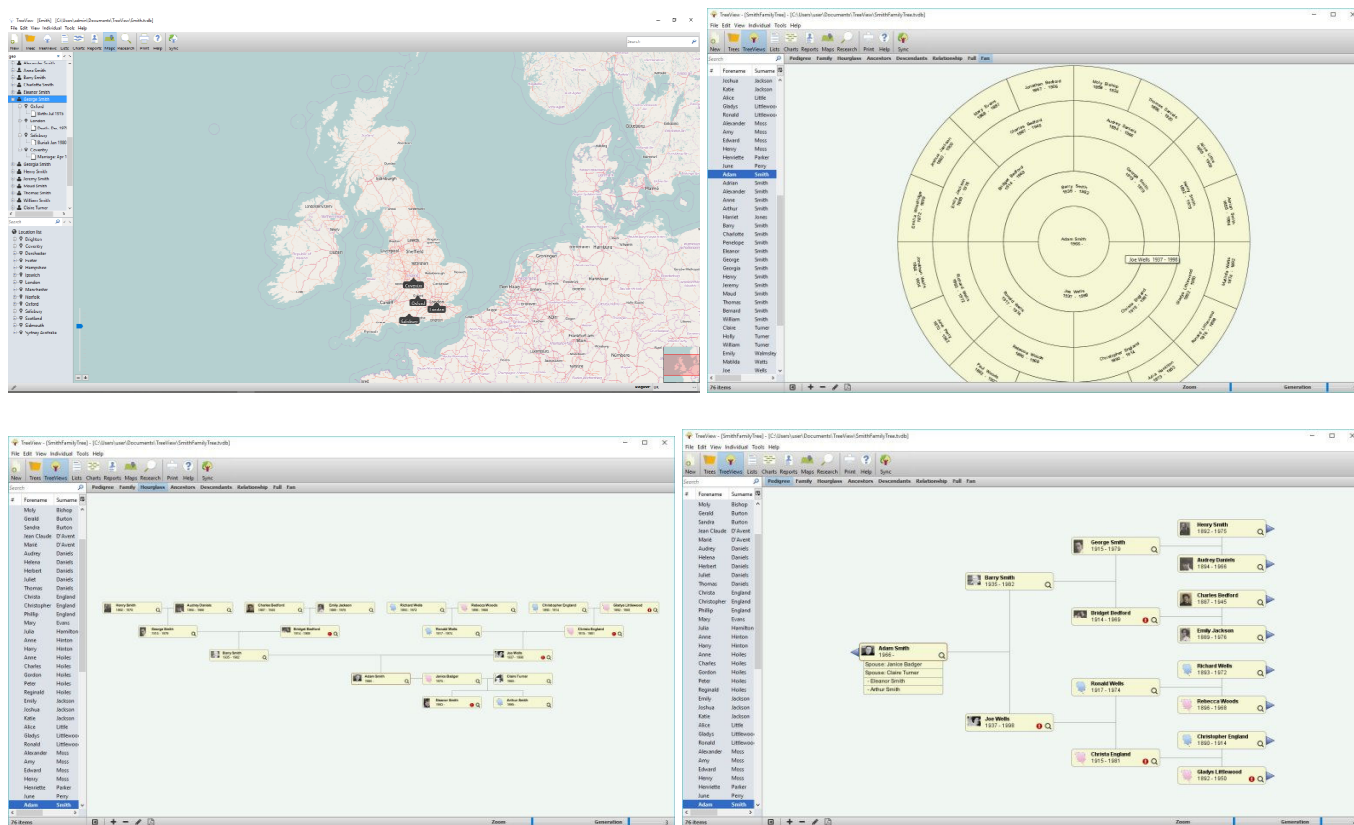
TreeView - [Smith] - [C:\Users\admin\Documents\TreeView\Smith.tvdb]

File Edit View Individual Tools Help

New Tree TreeViews Lists Charts Reports Maps Research Print Help Sync

Anne Smith
Barry Smith
Charlotte Smith
Eleanor Smith
George Smith
Oxford
Birth Jul 1976
London
Salisbury
Burial Jan 1980
Coventry
Marriage Apr 1
Georgia Smith
Henry Smith
Jeremy Smith
Maud Smith
Thomas Smith
William Smith
Claire Turner

Location list:
Brighton
Coventry
Dorchester
Exeter
Hampshire
Ipswich
London
Manchester
Norfolk
Oxford
Salisbury
Scotland
Sidmouth
Sydney Australia

Coventry
Oxford
London
Salisbury

TreeView - [SmithFamilyTree] - [C:\Users\user\Documents\TreeView\SmithFamilyTree.tvdb]

File Edit View Individual Tools Help

New Trees TreeViews Lists Charts Maps Research Print Help Sync

Pedigree Family Hourglass Ancestors Descendants Relationship Full Fan

| # | Forename | Surname |
|---|---|---|
| | Joshua | Jackson |
| | Katie | Jackson |
| | Alice | Little |
| | Gladys | Littlewood |
| | Ronald | Littlewood |
| | Alexander | Moss |
| | Amy | Moss |
| | Edward | Moss |
| | Henry | Moss |
| | Henriette | Parker |
| | June | Perry |
| | Adam | Smith |
| | Adrian | Smith |
| | Alexander | Smith |
| | Anne | Smith |
| | Arthur | Smith |
| | Harriet | Jones |
| | Barry | Smith |
| | Charlotte | Smith |
| | Penelope | Smith |
| | Eleanor | Smith |
| | George | Smith |
| | Georgia | Smith |
| | Henry | Smith |
| | Jeremy | Smith |
| | Maud | Smith |
| | Thomas | Smith |
| | Bernard | Smith |
| | William | Smith |
| | Claire | Turner |
| | Holly | Turner |
| | William | Turner |
| | Emily | Walmsley |
| | Matilda | Watts |
| | Joe | Wells |

76 items

Adam Smith 1966 -
Barry Smith 1935 - 1982
Joe Wells 1937 - 1998
Joe Wells 1937 - 1998
George Smith
Bridget Bedford
Ronald Wells
Christa England
Henry Smith
Audrey Daniels
Charles Bedford
Emily Jackson
Richard Wells
Rebecca Woods
Christopher England
Gladys Littlewood

Zoom Generation

TreeView - [SmithFamilyTree] - [C:\Users\user\Documents\TreeView\SmithFamilyTree.tvdb]

File Edit View Individual Tools Help

New Trees TreeViews Lists Charts Reports Maps Research Print Help Sync

Pedigree Family Hourglass Ancestors Descendants Relationship Full Fan

| # | Forename | Surname |
|---|---|---|
| | Moly | Bishop |
| | Gerald | Burton |
| | Sandra | Burton |
| | Jean Claude | D'Avent |
| | Marié | D'Avent |
| | Audrey | Daniels |
| | Helena | Daniels |
| | Herbert | Daniels |
| | Juliet | Daniels |
| | Thomas | Daniels |
| | Christa | England |
| | Christopher | England |
| | Phillip | England |
| | Mary | Evans |
| | Julia | Hamilton |
| | Anne | Hinton |
| | Harry | Hinton |
| | June | Hoiley |
| | Charles | Hoiles |
| | Gordon | Hoiles |
| | Peter | Hoiles |
| | Reginald | Hoiles |
| | Emily | Jackson |
| | Joshua | Jackson |
| | Katie | Jackson |
| | Alice | Little |
| | Gladys | Littlewood |
| | Ronald | Littlewood |
| | Alexander | Moss |
| | Amy | Moss |
| | Edward | Moss |
| | Henry | Moss |
| | Henriette | Parker |
| | June | Perry |
| | Adam | Smith |

76 items

Henry Smith
Audrey Daniels
Charles Bedford
Emily Jackson
Richard Wells
Rebecca Woods
Christopher England
Gladys Littlewood
George Smith
Bridget Bedford
Ronald Wells
Christa England
Barry Smith
Joe Wells
Adam Smith
Janice Badger
Claire Turner
Eleanor Smith
Arthur Smith

Zoom Generation

TreeView - [SmithFamilyTree] - [C:\Users\user\Documents\TreeView\SmithFamilyTree.tvdb]

File Edit View Individual Tools Help

New Trees TreeViews Lists Charts Reports Maps Research Print Help Sync

Pedigree Family Hourglass Ancestors Descendants Relationship Full Fan

| # | Forename | Surname |
|---|---|---|
| | Moly | Bishop |
| | Gerald | Burton |
| | Sandra | Burton |
| | Jean Claude | D'Avent |
| | Marié | D'Avent |
| | Audrey | Daniels |
| | Helena | Daniels |
| | Herbert | Daniels |
| | Juliet | Daniels |
| | Thomas | Daniels |
| | Christa | England |
| | Christopher | England |
| | Phillip | England |
| | Mary | Evans |
| | Julia | Hamilton |
| | Anne | Hinton |
| | Harry | Hinton |
| | June | Hoiley |
| | Charles | Hoiles |
| | Gordon | Hoiles |
| | Peter | Hoiles |
| | Reginald | Hoiles |
| | Emily | Jackson |
| | Joshua | Jackson |
| | Katie | Jackson |
| | Alice | Little |
| | Gladys | Littlewood |
| | Ronald | Littlewood |
| | Alexander | Moss |
| | Amy | Moss |
| | Edward | Moss |
| | Henry | Moss |
| | Henriette | Parker |
| | June | Perry |
| | Adam | Smith |

76 items

Henry Smith 1892 - 1975
George Smith 1915 - 1979
Audrey Daniels 1894 - 1965
Barry Smith 1935 - 1982
Charles Bedford 1887 - 1945
Bridget Bedford 1914 - 1989
Emily Jackson 1889 - 1976
Adam Smith 1966 -
Spouse: Janice Badger
Spouse: Claire Turner
- Eleanor Smith
- Arthur Smith
Richard Wells 1893 - 1972
Ronald Wells 1917 - 1974
Rebecca Woods 1895 - 1968
Joe Wells 1937 - 1998
Christopher England 1880 - 1914
Christa England 1915 - 1981
Gladys Littlewood 1892 - 1950

Zoom Generation